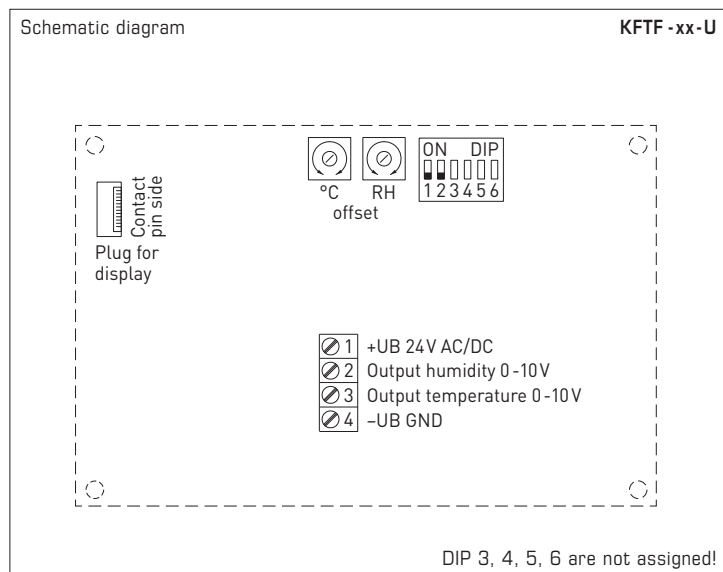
Schematic diagram

KFTF - xx - U

Contact pin side

Plug for display

°C RH
offset

ON DIP
1 2 3 4 5 6

1 +UB 24V AC/DC
2 Output humidity 0 - 10V
3 Output temperature 0 - 10V
4 –UB GND

DIP 3, 4, 5, 6 are not assigned!